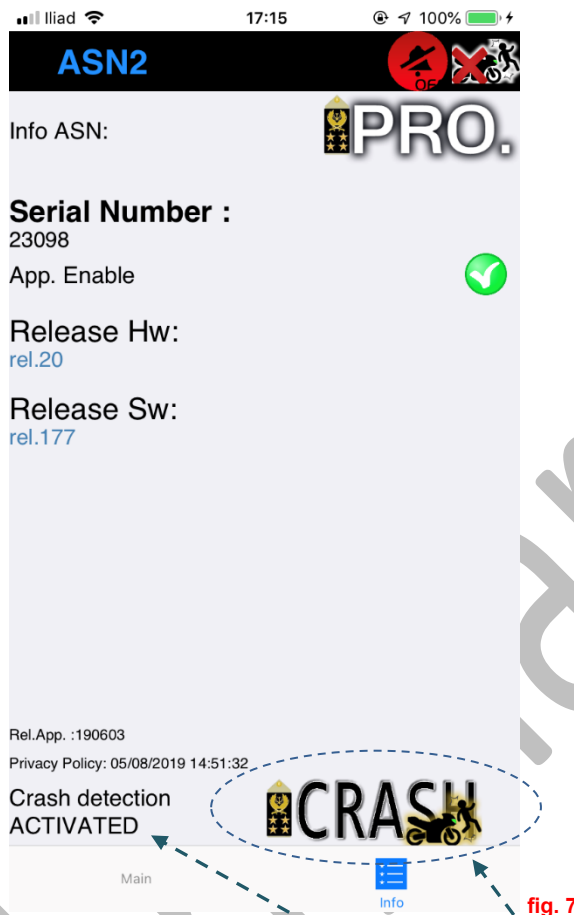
Iliad 17:15 100%

ASN2

OFF

Info ASN:

PRO.

Serial Number :
23098

App. Enable

Release Hw:
rel.20

Release Sw:
rel.177

Rel.App. :190603

Privacy Policy: 05/08/2019 14:51:32

Crash detection
ACTIVATED

CRASH

Main

Info

fig. 7